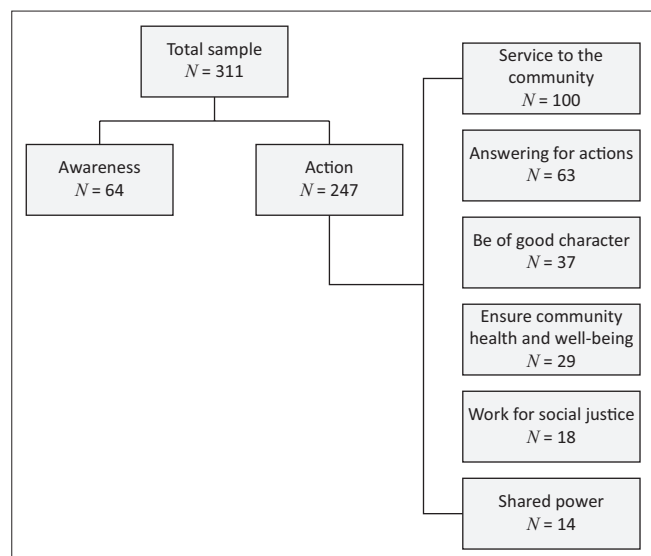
Total sample
$N$ = 311

Awareness
$N$ = 64

Action
$N$ = 247

Service to the community
$N$ = 100

Answering for actions
$N$ = 63

Be of good character
$N$ = 37

Ensure community health and well-being
$N$ = 29

Work for social justice
$N$ = 18

Shared power
$N$ = 14